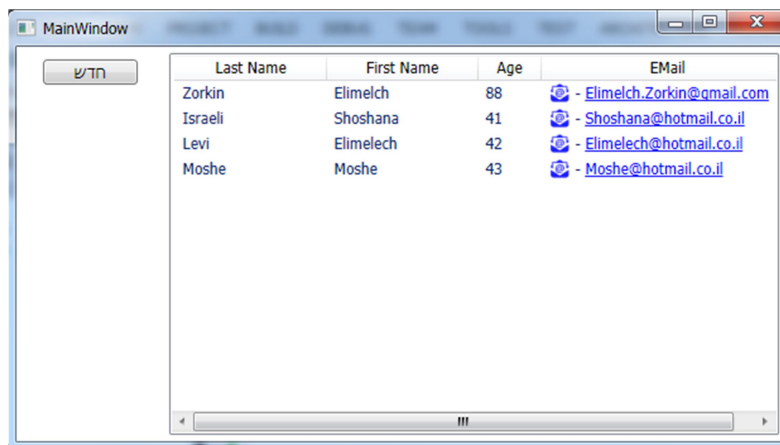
MainWindow

חדש

| Last Name | First Name | Age | EMail |
|---|---|---|---|
| Zorkin | Elimelch | 88 | - Elimelch.Zorkin@gmail.com |
| Israeli | Shoshana | 41 | - Shoshana@hotmail.co.il |
| Levi | Elimelech | 42 | - Elimelech@hotmail.co.il |
| Moshe | Moshe | 43 | - Moshe@hotmail.co.il |